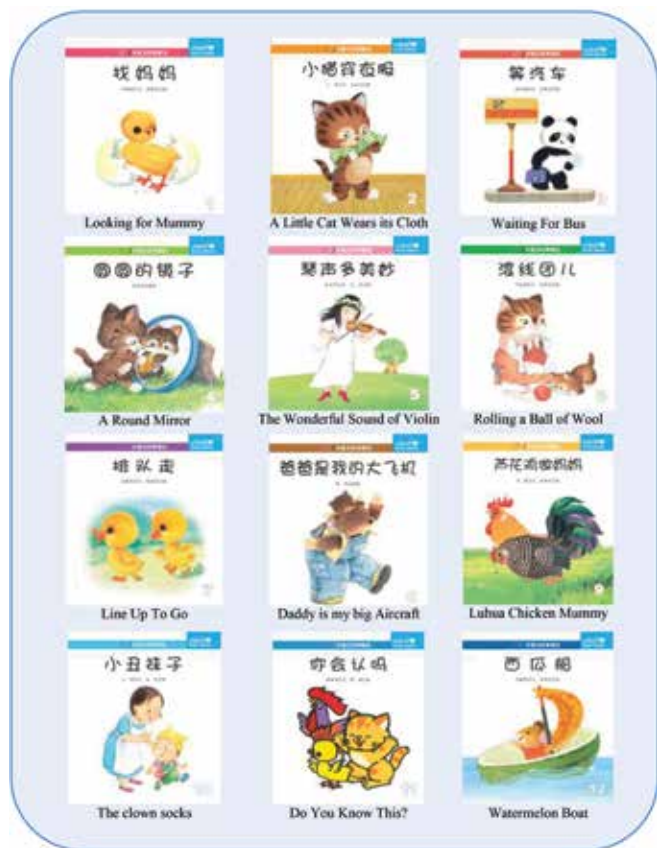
找妈妈

Looking for Mummy

小猫穿衣服

2

A Little Cat Wears its Cloth

等汽车

Waiting For Bus

圆圆的镜子

A Round Mirror

琴声多美妙

5

The Wonderful Sound of Violin

滚线团儿

Rolling a Ball of Wool

排队走

Line Up To Go

爸爸是我的大飞机

Daddy is my big Aircraft

芦花鸡妈妈

9

Luhua Chicken Mummy

小丑袜子

The clown socks

你会认吗

Do You Know This?

西瓜船

12

Watermelon Boat